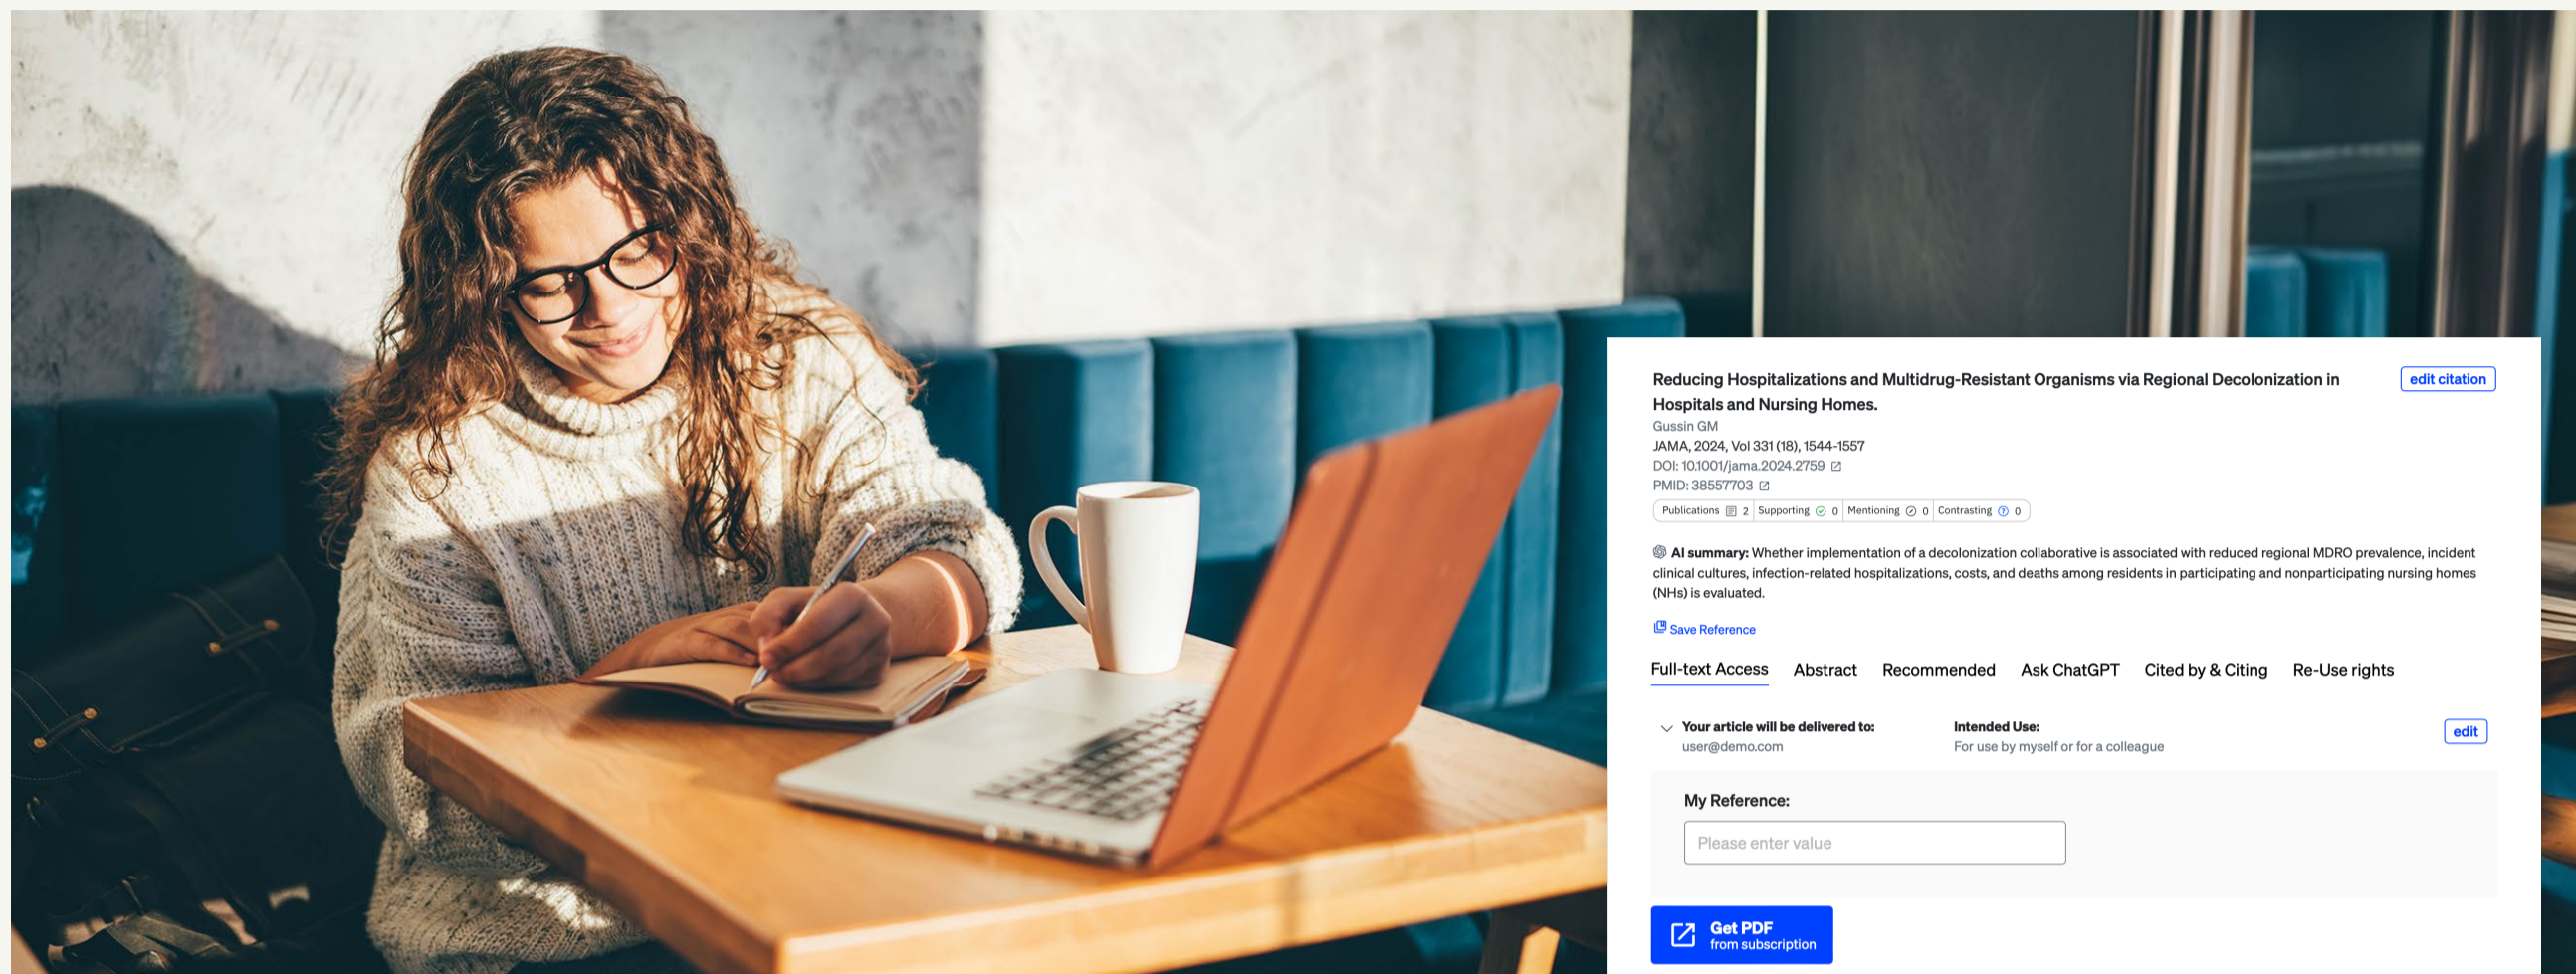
Reducing Hospitalizations and Multidrug-Resistant Organisms via Regional Decolonization in Hospitals and Nursing Homes.

edit citation

Gussin GM
JAMA, 2024, Vol 331 (18), 1544-1557
DOI: 10.1001/jama.2024.2759
PMID: 38557703

Publications 2 | Supporting 0 | Mentioning 0 | Contrasting 0

AI summary: Whether implementation of a decolonization collaborative is associated with reduced regional MDRO prevalence, incident clinical cultures, infection-related hospitalizations, costs, and deaths among residents in participating and nonparticipating nursing homes (NHs) is evaluated.

Save Reference

Full-text Access | Abstract | Recommended | Ask ChatGPT | Cited by & Citing | Re-Use rights

Your article will be delivered to:
user@demo.com

Intended Use:
For use by myself or for a colleague

edit

My Reference:

Please enter value

Get PDF
from subscription